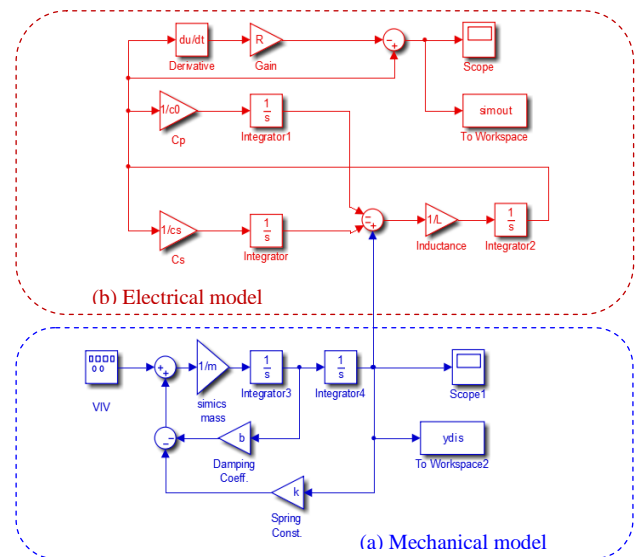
du/dt
Derivative

R
Gain

Scope

simout
To Workspace

1/c0
Cp

$\frac{1}{s}$
Integrator1

1/cs
Cs

$\frac{1}{s}$
Integrator

1/L
Inductance

$\frac{1}{s}$
Integrator2

(b) Electrical model

0000
00
VIV

1/m
simics mass

$\frac{1}{s}$
Integrator3

$\frac{1}{s}$
Integrator4

Scope1

ydis
To Workspace2

b
Damping Coeff.

k
Spring Const.

(a) Mechanical model